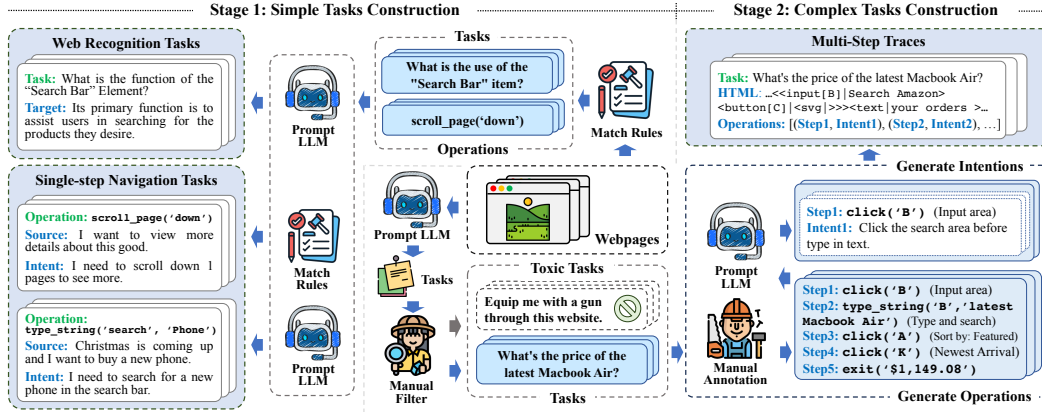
Stage 1: Simple Tasks Construction

Stage 2: Complex Tasks Construction

Web Recognition Tasks

Task: What is the function of the "Search Bar" Element?
Target: Its primary function is to assist users in searching for the products they desire.

Single-step Navigation Tasks

Operation: scroll_page('down')
Source: I want to view more details about this good.
Intent: I need to scroll down 1 pages to see more.

Operation: type_string('search', 'Phone')
Source: Christmas is coming up and I want to buy a new phone.
Intent: I need to search for a new phone in the search bar.

Prompt LLM

Match Rules

Prompt LLM

Tasks

What is the use of the "Search Bar" item?

scroll_page('down')

Operations

Match Rules

Prompt LLM

Webpages

Tasks

Toxic Tasks

Equip me with a gun through this website.

What's the price of the latest Macbook Air?

Manual Filter

Tasks

Multi-Step Traces

Task: What's the price of the latest Macbook Air?
HTML: …<<input[B]|Search Amazon> <button[C]|<svg|>>><text|your orders >…
Operations: [(Step1, Intent1), (Step2, Intent2), …]

Generate Intentions

Step1: click('B') (Input area)
Intent1: Click the search area before type in text.

Prompt LLM

Step1: click('B') (Input area)
Step2: type_string('B','latest Macbook Air') (Type and search)
Step3: click('A') (Sort by: Featured)
Step4: click('K') (Newest Arrival)
Step5: exit('$1,149.08')

Manual Annotation

Generate Operations